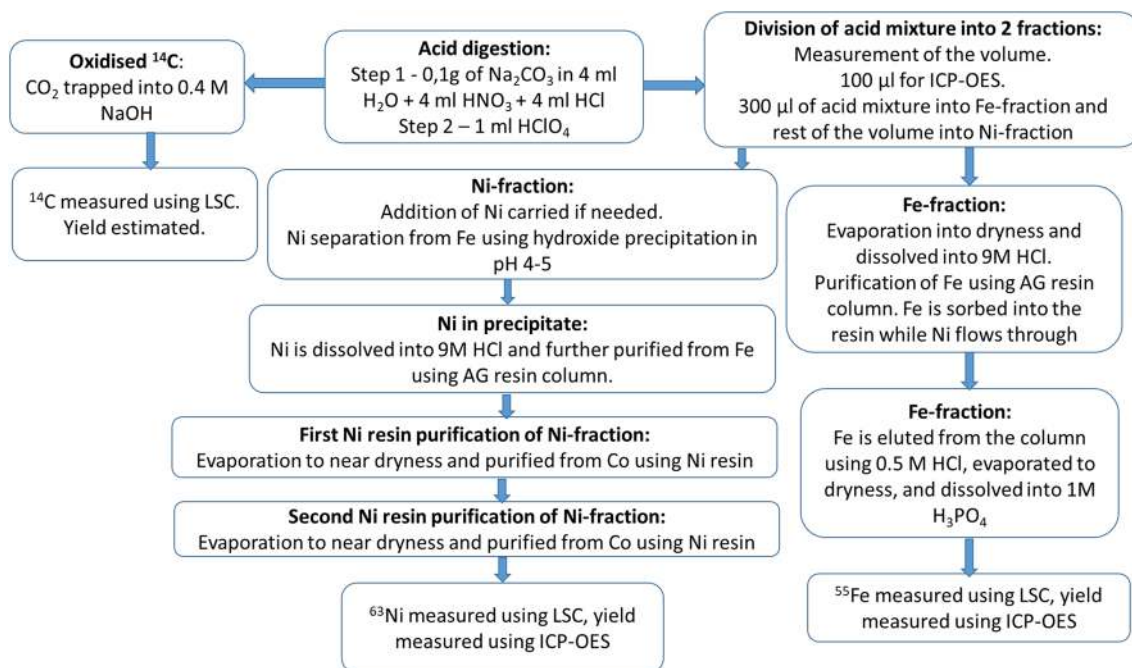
**Acid digestion:**
Step 1 - 0,1g of $Na_2CO_3$ in 4 ml $H_2O$ + 4 ml $HNO_3$ + 4 ml HCl
Step 2 – 1 ml $HClO_4$

**Oxidised $^{14}$C:**
$CO_2$ trapped into 0.4 M NaOH

$^{14}$C measured using LSC. Yield estimated.

**Division of acid mixture into 2 fractions:**
Measurement of the volume.
100 µl for ICP-OES.
300 µl of acid mixture into Fe-fraction and rest of the volume into Ni-fraction

**Ni-fraction:**
Addition of Ni carried if needed.
Ni separation from Fe using hydroxide precipitation in pH 4-5

**Ni in precipitate:**
Ni is dissolved into 9M HCl and further purified from Fe using AG resin column.

**First Ni resin purification of Ni-fraction:**
Evaporation to near dryness and purified from Co using Ni resin

**Second Ni resin purification of Ni-fraction:**
Evaporation to near dryness and purified from Co using Ni resin

$^{63}$Ni measured using LSC, yield measured using ICP-OES

**Fe-fraction:**
Evaporation into dryness and dissolved into 9M HCl.
Purification of Fe using AG resin column. Fe is sorbed into the resin while Ni flows through

**Fe-fraction:**
Fe is eluted from the column using 0.5 M HCl, evaporated to dryness, and dissolved into 1M $H_3PO_4$

$^{55}$Fe measured using LSC, yield measured using ICP-OES